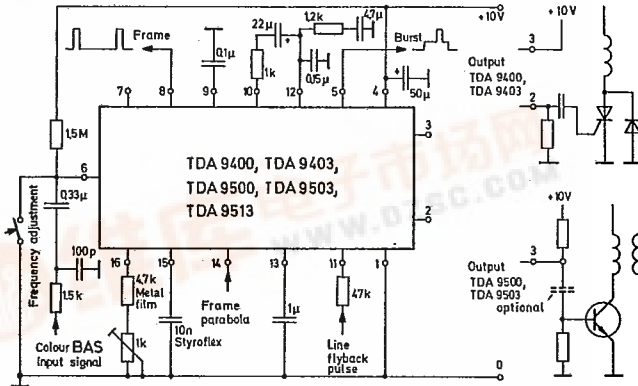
Frame
0,1μ
22μ
1,2k
47μ
+10V
+10V
Burst
3
Output
TDA 9400,
TDA 9403
2
1k
0,5μ
50μ
7
8
9
10
12
5
4
3
1,5M
6
TDA 9400, TDA 9403,
TDA 9500, TDA 9503,
TDA 9513
0,33μ
2
Frequency adjustment
100p
16
15
14
13
11
1
+10V
1,5k
4,7k
Metal film
47k
3
Output
TDA 9500,
TDA 9503
optional
Frame parabola
1μ
Colour BAS
input signal
1k
10n
Styroflex
Line flyback pulse
0